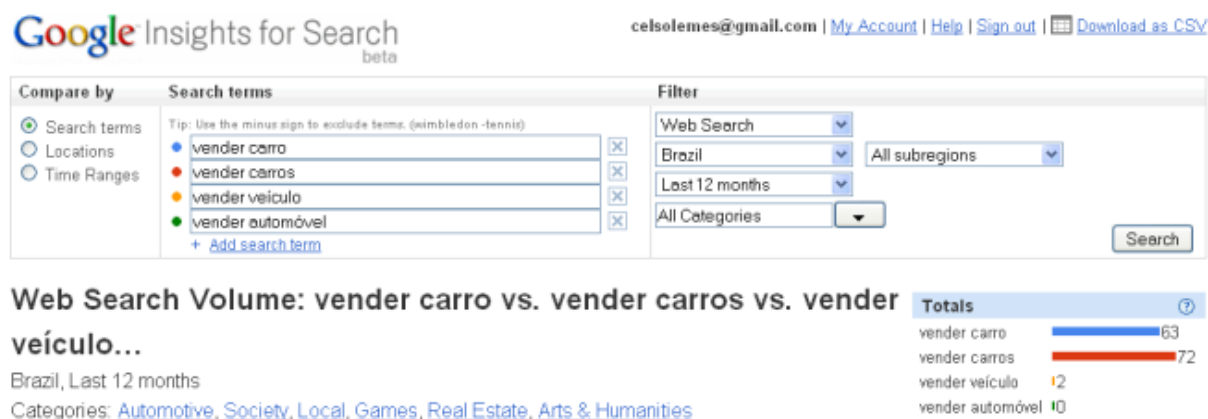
Google Insights for Search
beta

celsolemes@gmail.com | My Account | Help | Sign out | Download as CSV

| Compare by | Search terms | Filter |
|---|---|---|
| Search terms<br>Locations<br>Time Ranges | Tip: Use the minus sign to exclude terms. (wimbledon -tennis)<br>vender carro<br>vender carros<br>vender veículo<br>vender automóvel<br>+ Add search term | Web Search<br>Brazil — All subregions<br>Last 12 months<br>All Categories<br>Search |

Web Search Volume: vender carro vs. vender carros vs. vender veículo...

Brazil, Last 12 months

Categories: Automotive, Society, Local, Games, Real Estate, Arts & Humanities

Totals

vender carro 63
vender carros 72
vender veículo 2
vender automóvel 0